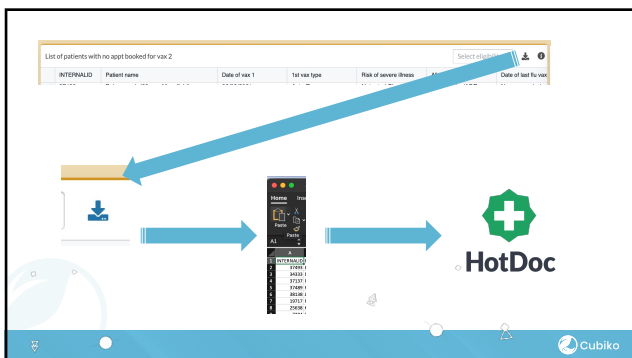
List of patients with no appt booked for vax 2

Select eligibi

| INTERNALID | Patient name | Date of vax 1 | 1st vax type | Risk of severe illness | | Date of last flu vax |
|---|---|---|---|---|---|---|

Home Ins

Paste

A1

| | A |
|---|---|
| 1 | INTERNALID |
| 2 | 37493 |
| 3 | 34333 |
| 4 | 37137 |
| 5 | 37489 |
| 6 | 38048 |
| 7 | 33717 |
| 8 | 25638 |

HotDoc

Cubiko